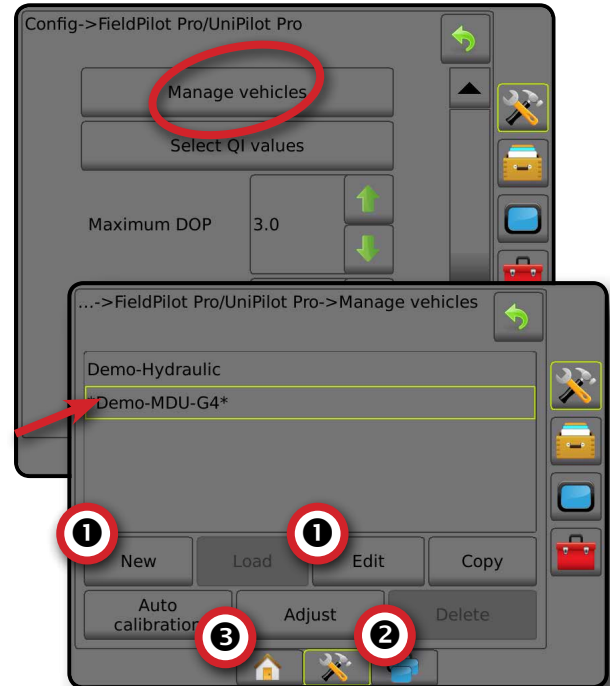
Config->FieldPilot Pro/UniPilot Pro

Manage vehicles

Select QI values

Maximum DOP

3.0

...->FieldPilot Pro/UniPilot Pro->Manage vehicles

Demo-Hydraulic

*Demo-MDU-G4*

1

1

New

Load

Edit

Copy

Auto calibration

3

Adjust

2

Delete